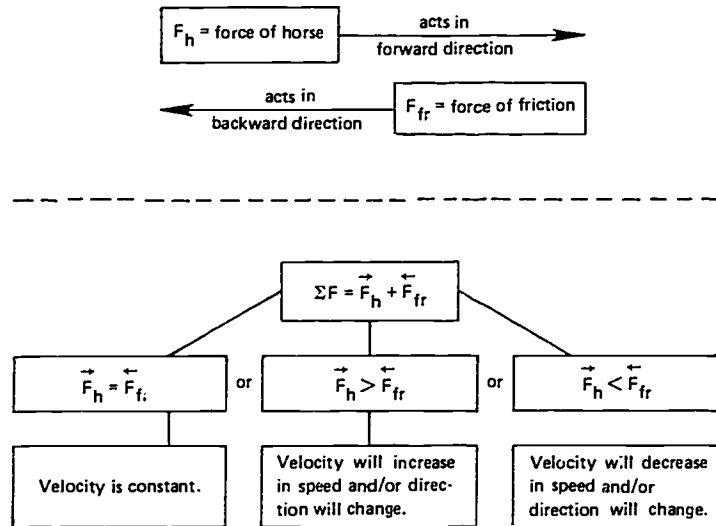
$F_h$ = force of horse

acts in forward direction

acts in backward direction

$F_{fr}$ = force of friction

$\Sigma F = \vec{F}_h + \overleftarrow{F}_{fr}$

$\vec{F}_h = \overleftarrow{F}_{fr}$

or

$\vec{F}_h > \overleftarrow{F}_{fr}$

or

$\vec{F}_h < \overleftarrow{F}_{fr}$

Velocity is constant.

Velocity will increase in speed and/or direction will change.

Velocity will decrease in speed and/or direction will change.